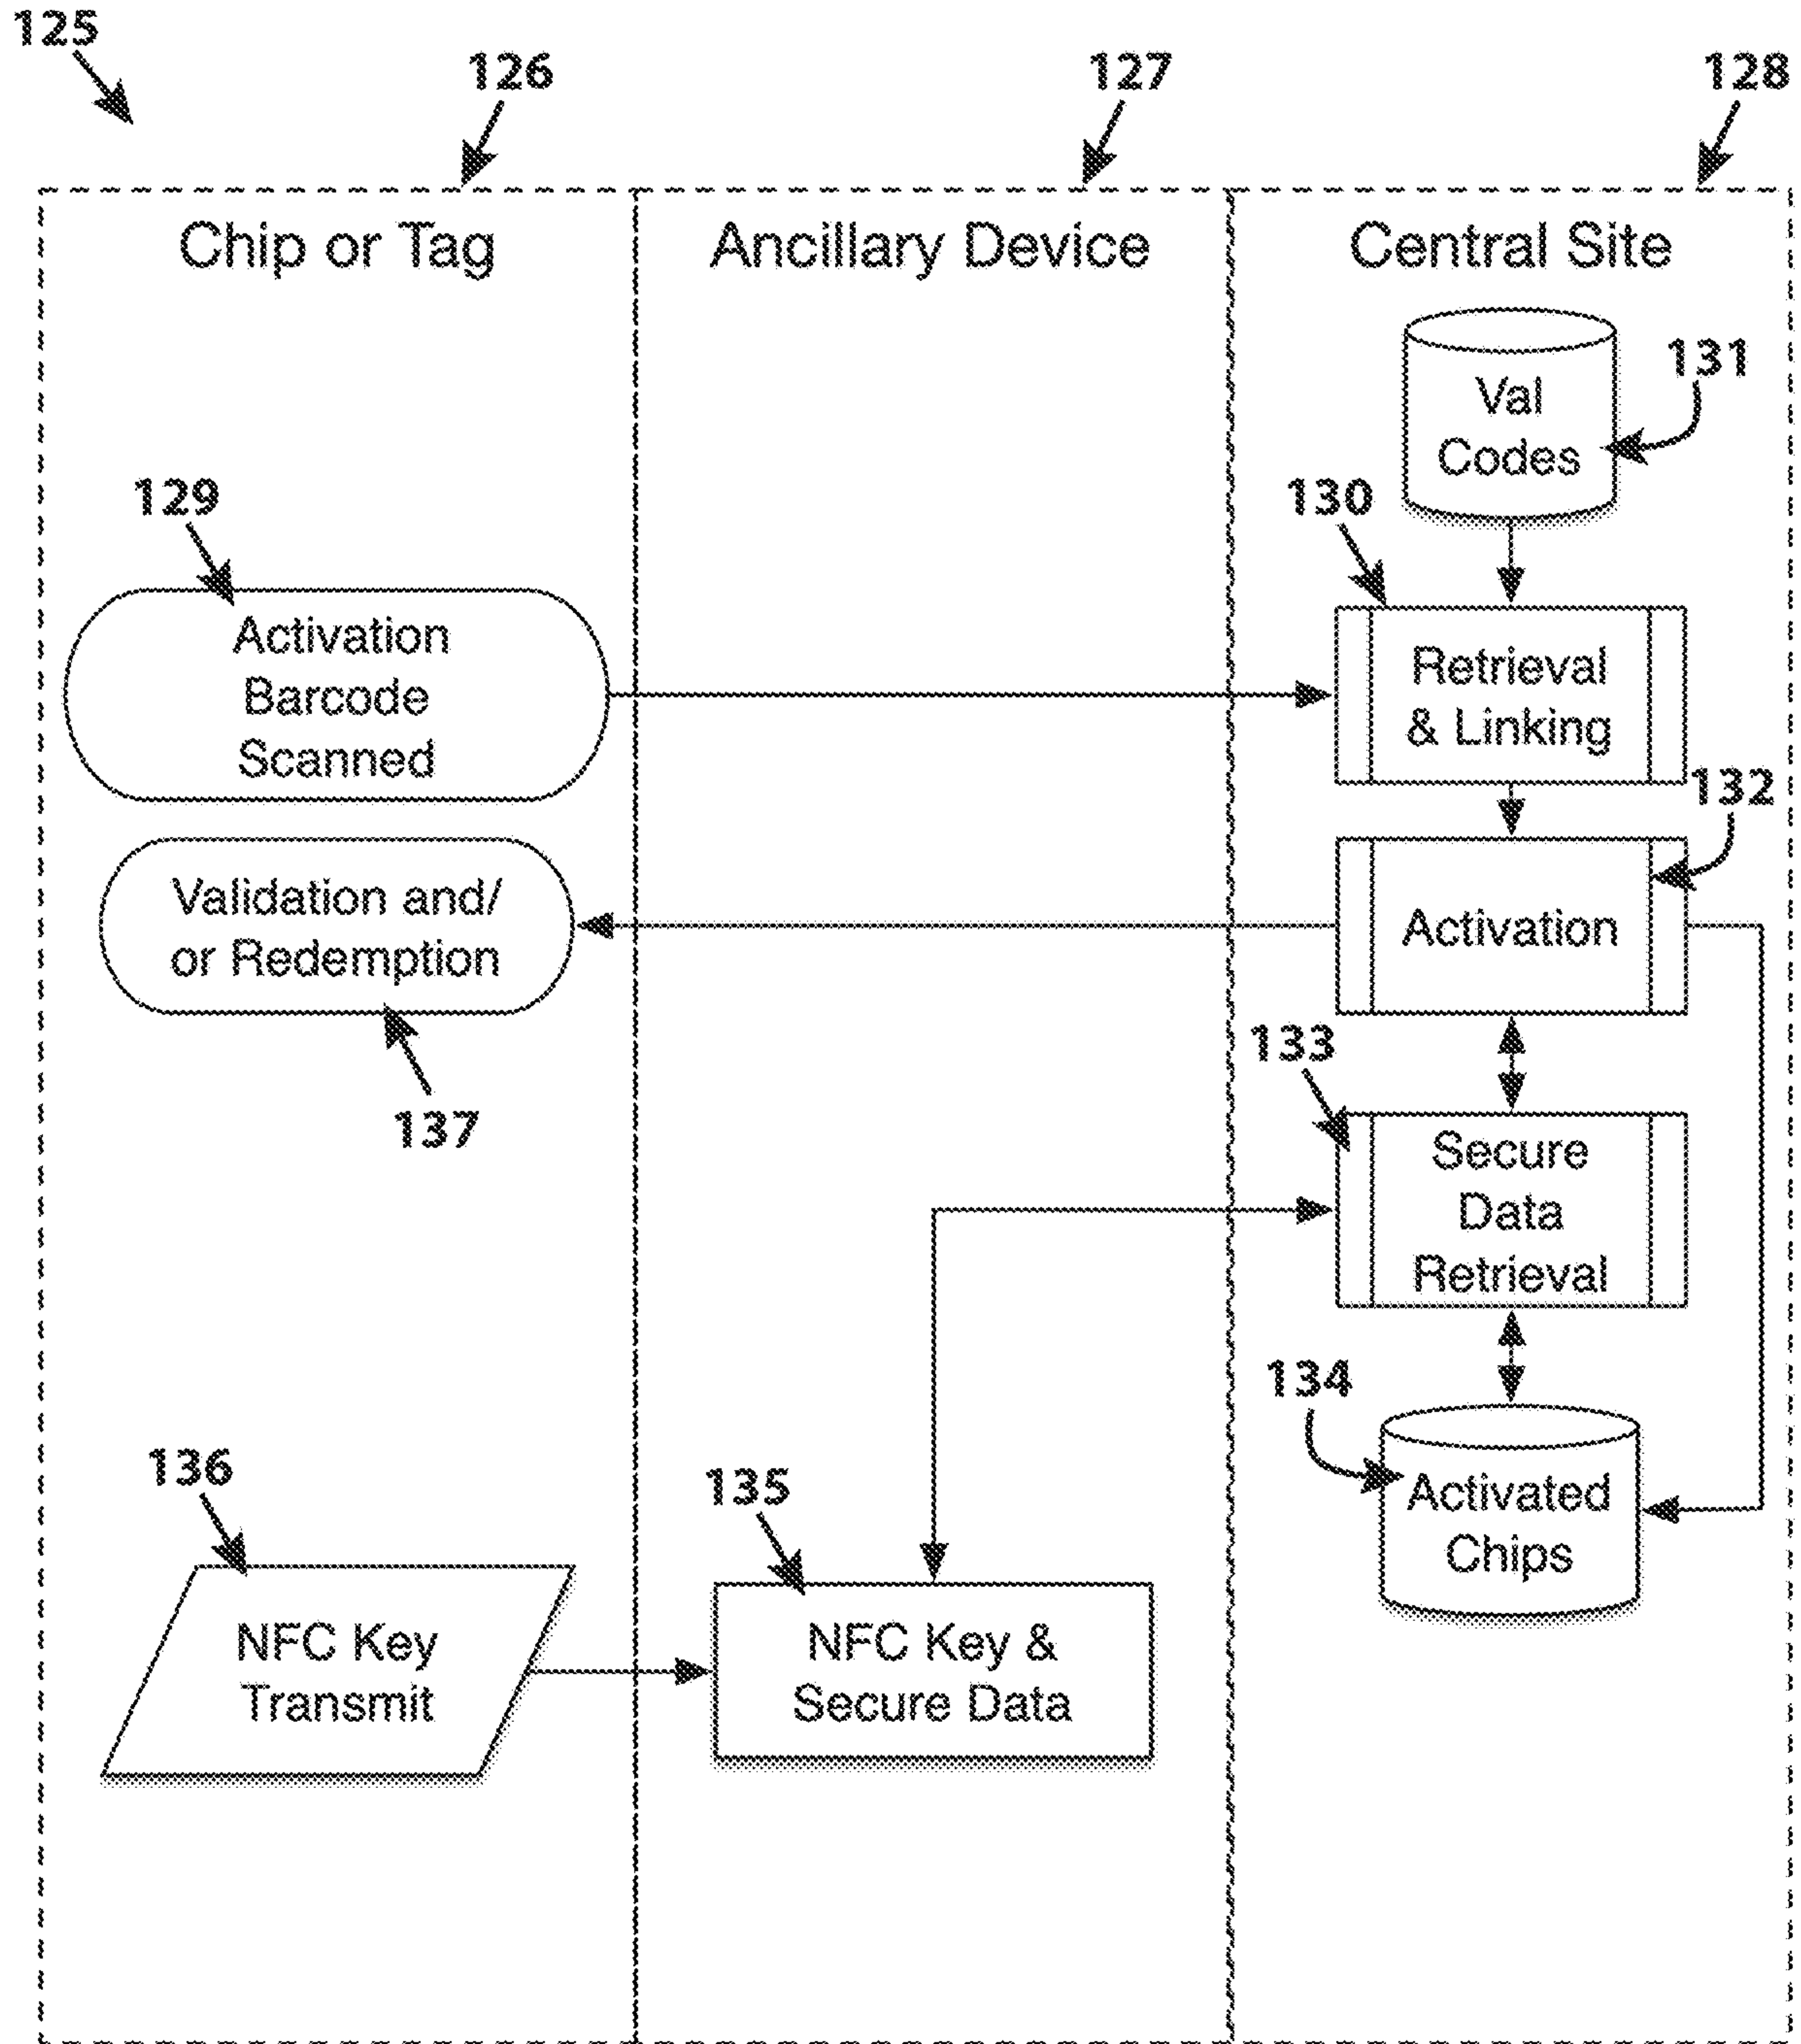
125

126

127

128

Chip or Tag

Ancillary Device

Central Site

Val Codes

131

129

130

Activation Barcode Scanned

Retrieval & Linking

132

Validation and/ or Redemption

Activation

133

137

Secure Data Retrieval

134

136

135

Activated Chips

NFC Key Transmit

NFC Key & Secure Data